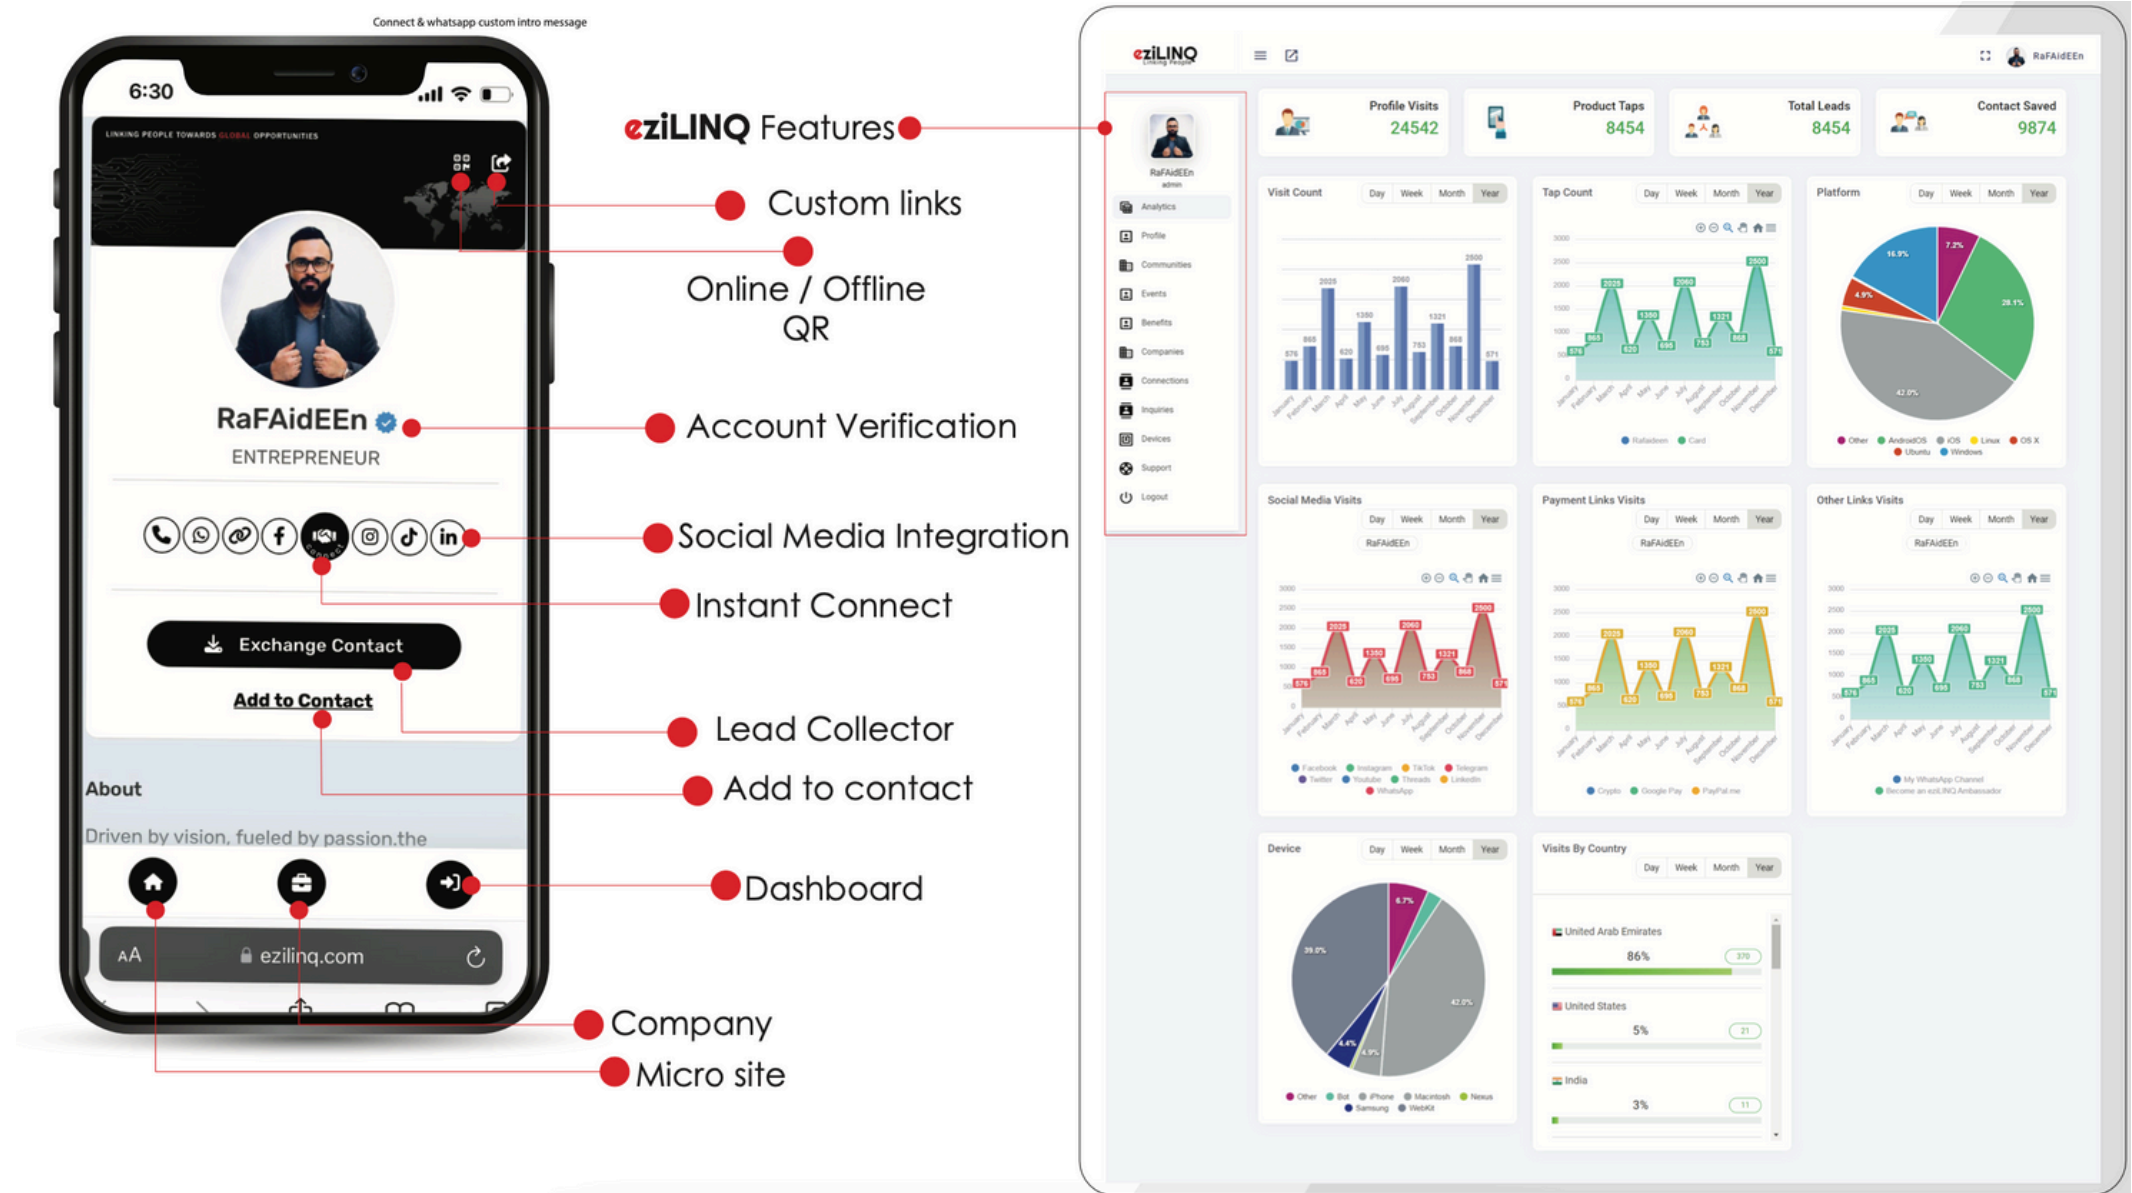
Connect & whatsapp custom intro message

6:30

LINKING PEOPLE TOWARDS GLOBAL OPPORTUNITIES

RaFAidEEn
ENTREPRENEUR

Exchange Contact
Add to Contact

About
Driven by vision, fueled by passion.the

AA ezilinq.com

eziLINQ Features
Custom links
Online / Offline QR
Account Verification
Social Media Integration
Instant Connect
Lead Collector
Add to contact
Dashboard
Company
Micro site

eziLINQ Linking People
RaFAidEEn

RaFAidEEn
admin
Analytics
Profile
Communities
Events
Benefits
Companies
Connections
Inquiries
Devices
Support
Logout

Profile Visits 24542
Product Taps 8454
Total Leads 8454
Contact Saved 9874

Visit Count Day Week Month Year
Tap Count Day Week Month Year
Platform Day Week Month Year
Other AndroidOS iOS Linux OS X Ubuntu Windows

Social Media Visits Day Week Month Year
RaFAidEEn
Facebook Instagram TikTok Telegram Twitter Youtube Threads LinkedIn WhatsApp

Payment Links Visits Day Week Month Year
RaFAidEEn
Crypto Google Pay PayPal.me

Other Links Visits Day Week Month Year
RaFAidEEn
My WhatsApp Channel Become an eziLINQ Ambassador

Device Day Week Month Year
Other Bot iPhone Macintosh Nexus Samsung WebKit

Visits By Country Day Week Month Year
United Arab Emirates 86% 370
United States 5% 21
India 3% 11